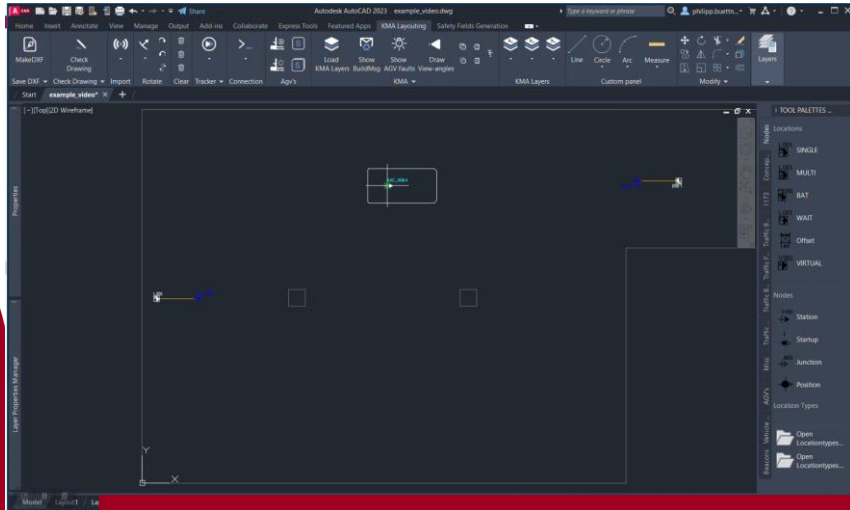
Share

Autodesk AutoCAD 2023 example_video.dwg

Type a keyword or phrase

philipp.buettn...

Home Insert Annotate View Manage Output Add-ins Collaborate Express Tools Featured Apps KMA Layouting Safety Fields Generation

MakeDXF Check Drawing

Save DXF ▾ Check Drawing ▾ Import Rotate Clear Tracker ▾ Connection Agv's

Load KMA Layers Show BuildMsg Show AGV Faults Draw View-angles

KMA ▾

KMA Layers

Line Circle Arc Measure

Custom panel

Modify ▾

Layers

Start example_video* × +

[–][Top][2D Wireframe]

Properties

Layer Properties Manager

TOOL PALETTES –

Nodes

Locations

SINGLE

MULTI

BAT

WAIT

Offset

VIRTUAL

Nodes

Station

Startup

Junction

Position

Location Types

Open Locationtypes...

Open Locationtypes...

Concep...

1172

Traffic B...

Traffic B...

Traffic B...

Traffic...

Misc

AGV's

Vehicle

Beacons

Model Layout1 La